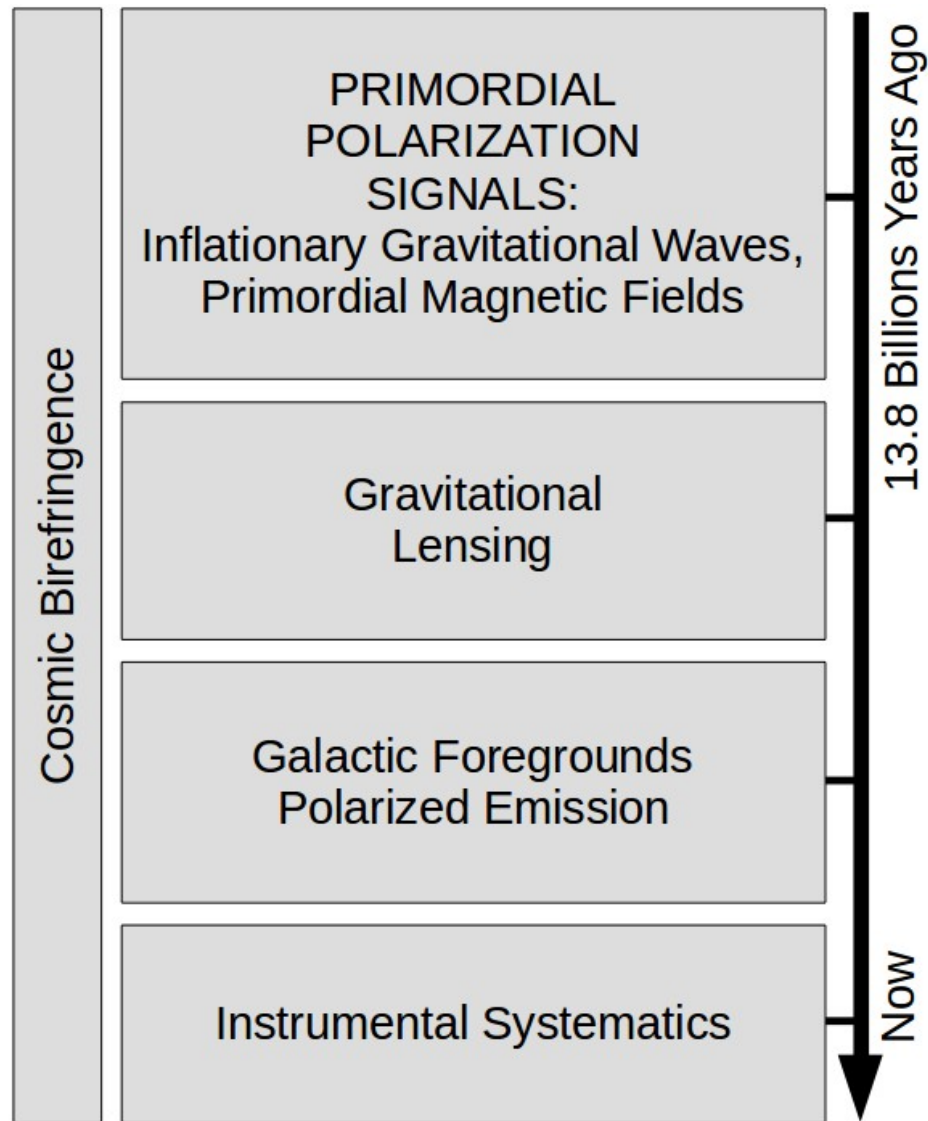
Cosmic Birefringence

PRIMORDIAL POLARIZATION SIGNALS:
Inflationary Gravitational Waves,
Primordial Magnetic Fields

Gravitational Lensing

Galactic Foregrounds
Polarized Emission

Instrumental Systematics

13.8 Billions Years Ago

Now